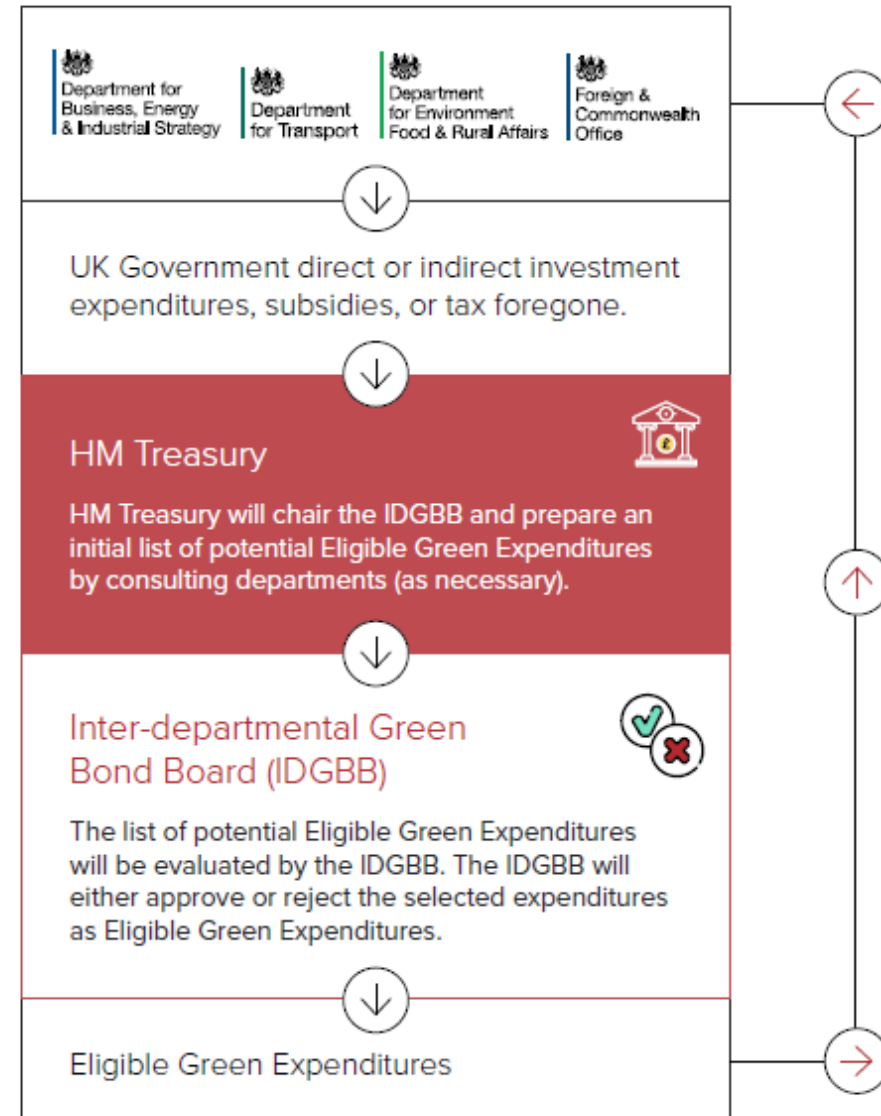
Department for Business, Energy & Industrial Strategy

Department for Transport

Department for Environment Food & Rural Affairs

Foreign & Commonwealth Office

UK Government direct or indirect investment expenditures, subsidies, or tax foregone.

HM Treasury

HM Treasury will chair the IDGBB and prepare an initial list of potential Eligible Green Expenditures by consulting departments (as necessary).

Inter-departmental Green Bond Board (IDGBB)

The list of potential Eligible Green Expenditures will be evaluated by the IDGBB. The IDGBB will either approve or reject the selected expenditures as Eligible Green Expenditures.

Eligible Green Expenditures